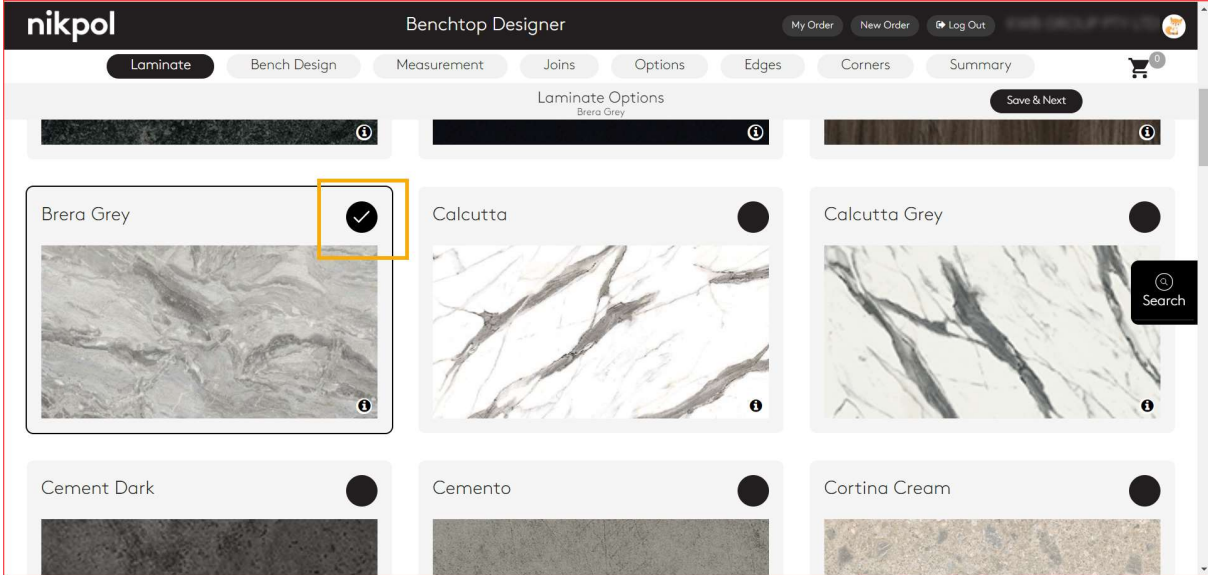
nikpol

Benchtop Designer

My Order New Order Log Out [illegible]

Laminate Bench Design Measurement Joins Options Edges Corners Summary

0

Laminate Options
Brera Grey

Save & Next

Brera Grey

Calcutta

Calcutta Grey

Search

Cement Dark

Cemento

Cortina Cream